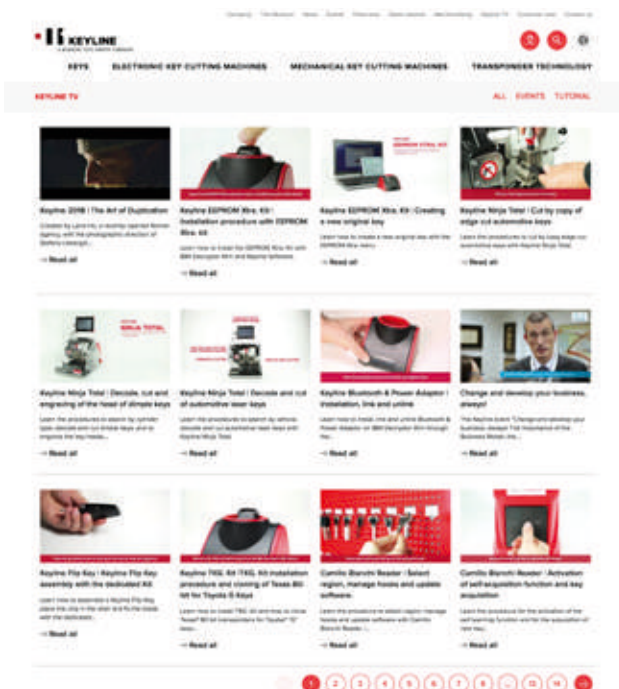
Company Distributors News Events Fairs/ Sales/ Manufacturing Keyline TV Customer area Contact us

KEYLINE

KEYS ELECTRONIC KEY CUTTING MACHINES MECHANICAL KEY CUTTING MACHINES TRANSPONDER TECHNOLOGY

KEYLINE TV

ALL EVENTS TUTORIAL

Keyline 2018 | The Art of Duplication

→ Read all

Keyline EEPROM Xtra. Kit | Installation procedure with EEPROM Xtra. Kit

→ Read all

Keyline EEPROM Xtra. Kit | Creating a new original key

→ Read all

Keyline Ninja Total | Cut by copy of edge cut automotive keys

→ Read all

Keyline Ninja Total | Decode, cut and engraving of the head of dimple keys

→ Read all

Keyline Ninja Total | Decode and cut of automotive laser keys

→ Read all

Keyline Bluetooth & Power Adaptor | Installation, link and unlink

→ Read all

Change and develop your business, always!

→ Read all

Keyline Flip Key | Keyline Flip Key assembly with the dedicated Kit

→ Read all

Keyline TKG. Kit (TKG. Kit installation procedure and cloning of Texas 80-bit for Toyota G Keys

→ Read all

Camillo Bianchi Reader | Select region, manage hooks and update software.

→ Read all

Camillo Bianchi Reader | Activation of self-acquisition function and key acquisition

→ Read all

1 2 3 4 5 6 7 8 ... 13